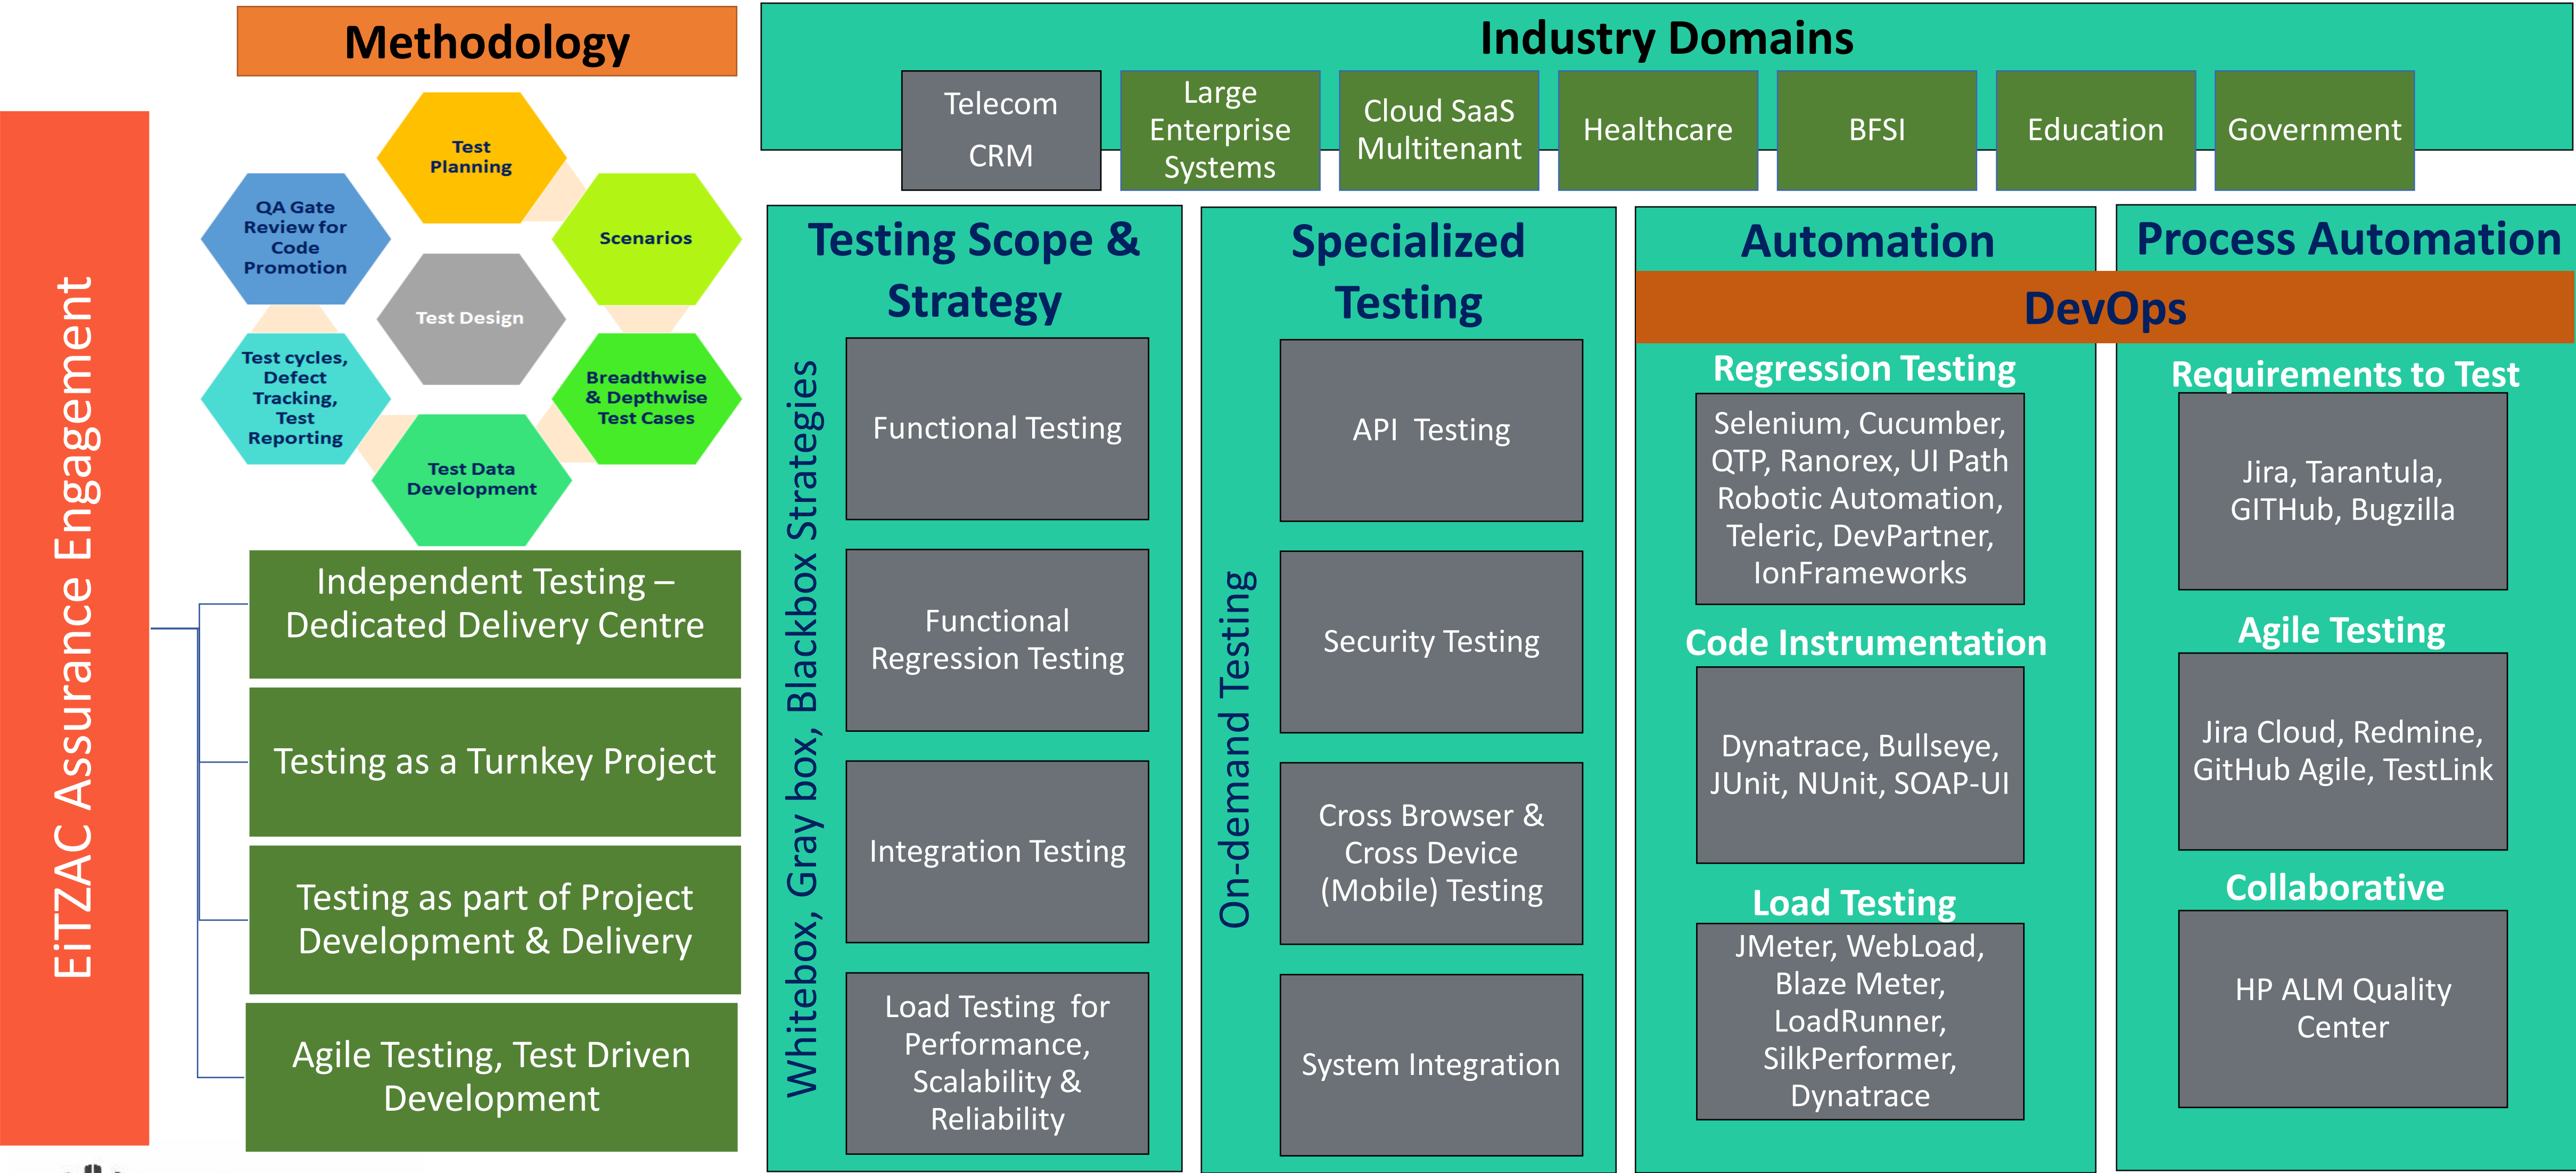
EiTZAC Assurance Engagement

Methodology

Test Planning

QA Gate Review for Code Promotion

Scenarios

Test Design

Test cycles, Defect Tracking, Test Reporting

Breadthwise & Depthwise Test Cases

Test Data Development

Independent Testing – Dedicated Delivery Centre

Testing as a Turnkey Project

Testing as part of Project Development & Delivery

Agile Testing, Test Driven Development

Industry Domains

Telecom CRM

Large Enterprise Systems

Cloud SaaS Multitenant

Healthcare

BFSI

Education

Government

Testing Scope & Strategy

Whitebox, Gray box, Blackbox Strategies

Functional Testing

Functional Regression Testing

Integration Testing

Load Testing for Performance, Scalability & Reliability

Specialized Testing

On-demand Testing

API Testing

Security Testing

Cross Browser & Cross Device (Mobile) Testing

System Integration

Automation

Process Automation

DevOps

Regression Testing

Selenium, Cucumber, QTP, Ranorex, UI Path Robotic Automation, Teleric, DevPartner, IonFrameworks

Code Instrumentation

Dynatrace, Bullseye, JUnit, NUnit, SOAP-UI

Load Testing

JMeter, WebLoad, Blaze Meter, LoadRunner, SilkPerformer, Dynatrace

Requirements to Test

Jira, Tarantula, GITHub, Bugzilla

Agile Testing

Jira Cloud, Redmine, GitHub Agile, TestLink

Collaborative

HP ALM Quality Center